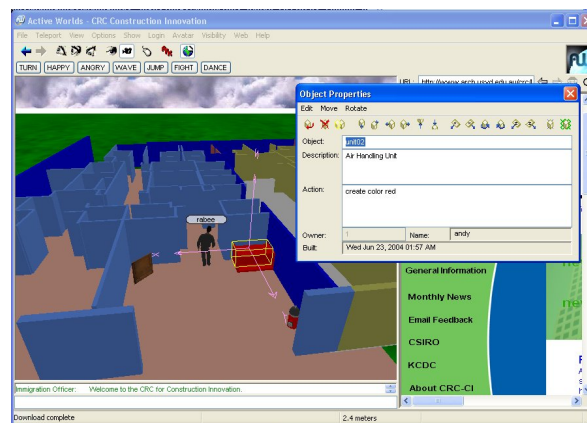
Active Worlds - CRC Construction Innovation

File Teleport View Options Show Login Avatar Visibility Web Help

TURN HAPPY ANGRY WAVE JUMP FIGHT DANCE

URL http://www.arch.usyd.edu.au/crc/

Object Properties

Edit Move Rotate

Object: unit02

Description: Air Handling Unit

Action: create color red

Owner: 1 Name: andy

Built: Wed Jun 23, 2004 01:57 AM

rabee

General Information

Monthly News

Email Feedback

CSIRO

KCDC

About CRC-CI

Immigration Officer: Welcome to the CRC for Construction Innovation.

Download complete

2.4 meters